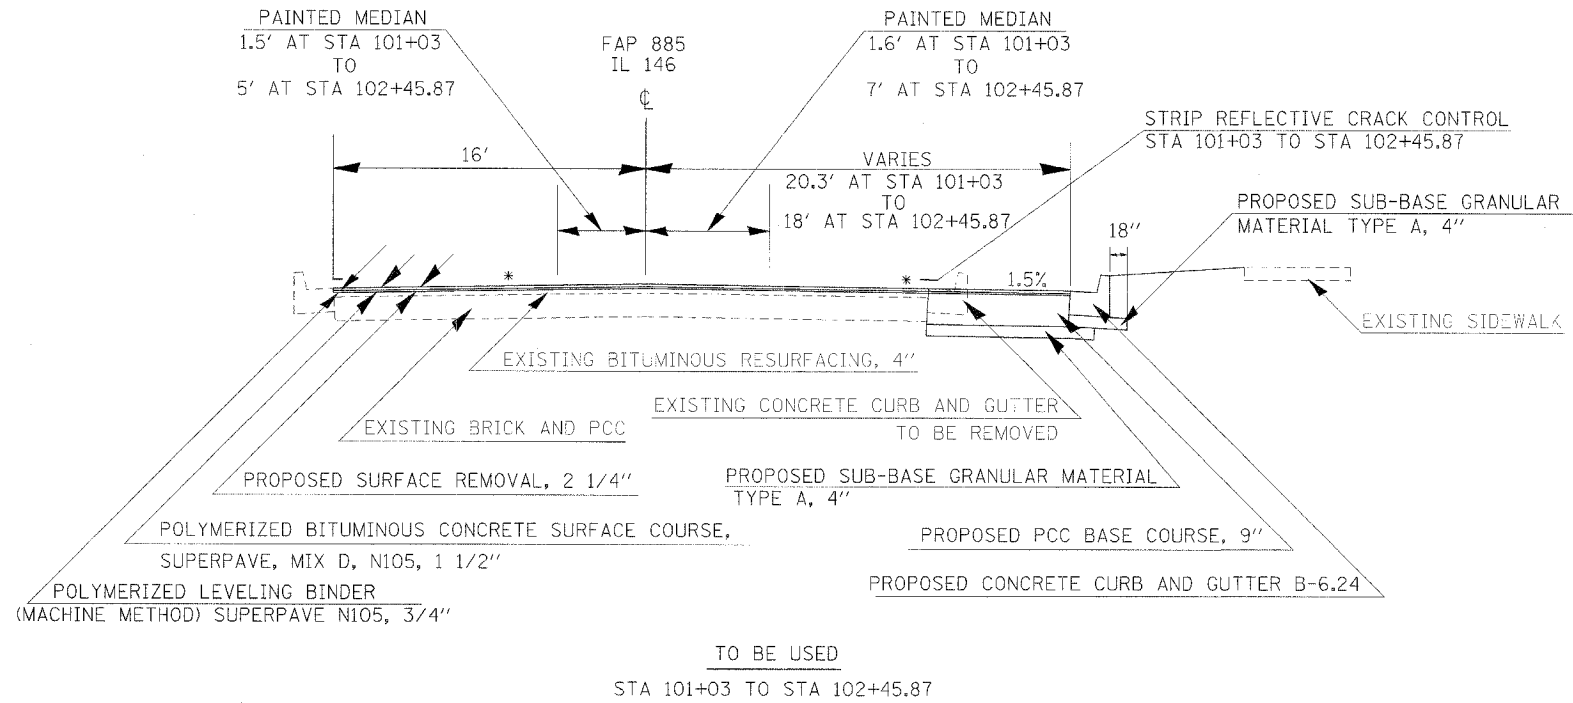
PAINTED MEDIAN
1.5' AT STA 101+03
TO
5' AT STA 102+45.87

FAP 885
IL 146
℄

PAINTED MEDIAN
1.6' AT STA 101+03
TO
7' AT STA 102+45.87

STRIP REFLECTIVE CRACK CONTROL
STA 101+03 TO STA 102+45.87

16'

VARIES
20.3' AT STA 101+03
TO
18' AT STA 102+45.87

PROPOSED SUB-BASE GRANULAR
MATERIAL TYPE A, 4"

18"

*

*

1.5%

EXISTING SIDEWALK

EXISTING BITUMINOUS RESURFACING, 4"

EXISTING CONCRETE CURB AND GUTTER
TO BE REMOVED

EXISTING BRICK AND PCC

PROPOSED SURFACE REMOVAL, 2 1/4"

PROPOSED SUB-BASE GRANULAR MATERIAL
TYPE A, 4"

POLYMERIZED BITUMINOUS CONCRETE SURFACE COURSE,
SUPERPAVE, MIX D, N105, 1 1/2"

PROPOSED PCC BASE COURSE, 9"

POLYMERIZED LEVELING BINDER
(MACHINE METHOD) SUPERPAVE N105, 3/4"

PROPOSED CONCRETE CURB AND GUTTER B-6.24

TO BE USED
STA 101+03 TO STA 102+45.87